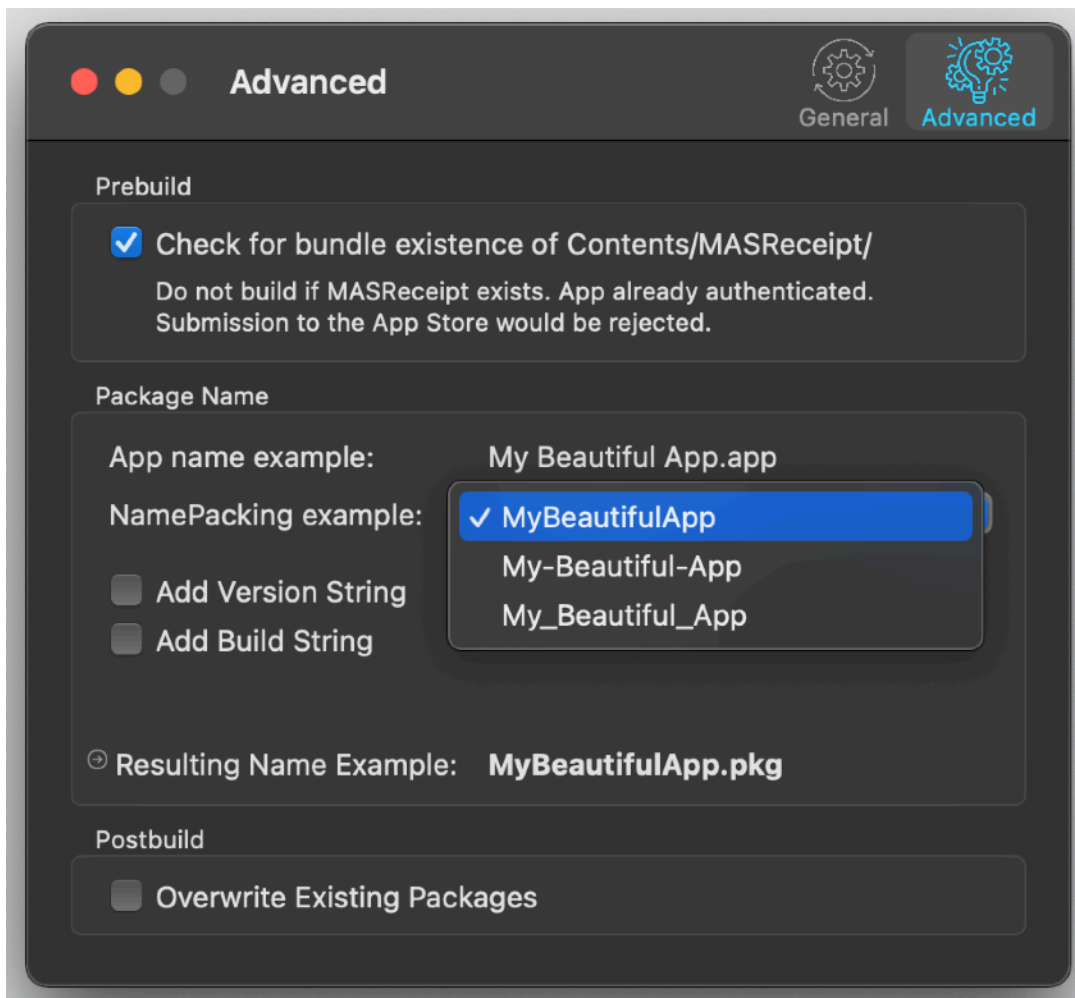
Advanced

General

Advanced

Prebuild

Check for bundle existence of Contents/MASReceipt/

Do not build if MASReceipt exists. App already authenticated. Submission to the App Store would be rejected.

Package Name

App name example: My Beautiful App.app

NamePacking example:

✓ MyBeautifulApp

My-Beautiful-App

My_Beautiful_App

Add Version String

Add Build String

Resulting Name Example: MyBeautifulApp.pkg

Postbuild

Overwrite Existing Packages